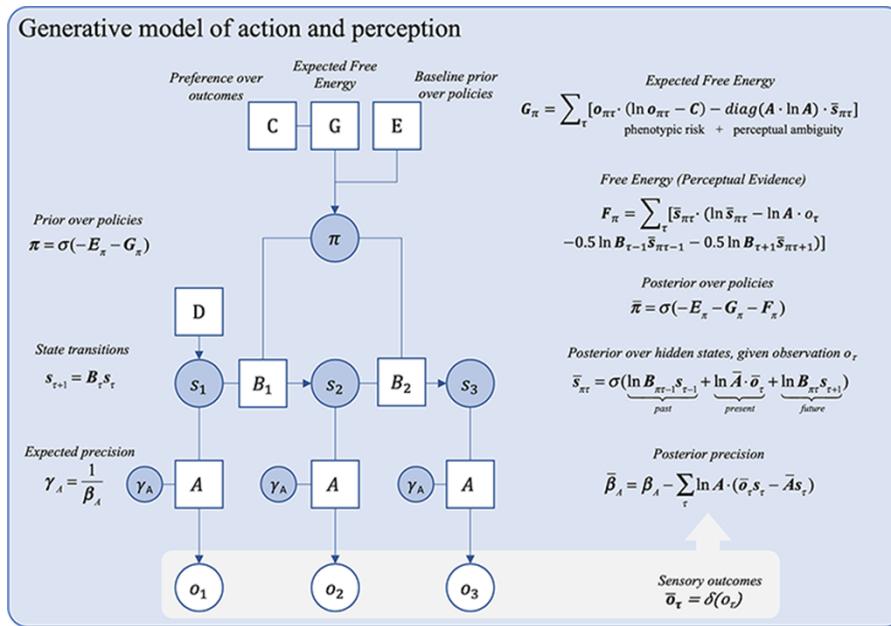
Generative model of action and perception

Preference over outcomes

Expected Free Energy

Baseline prior over policies

C

G

E

Expected Free Energy

$G_\pi = \sum_\tau [o_{\pi\tau} \cdot (\ln o_{\pi\tau} - C) - diag(A \cdot \ln A) \cdot \bar{s}_{\pi\tau}]$

phenotypic risk + perceptual ambiguity

Free Energy (Perceptual Evidence)

$F_\pi = \sum_\tau [\bar{s}_{\pi\tau} \cdot (\ln \bar{s}_{\pi\tau} - \ln A \cdot o_\tau$
$-0.5 \ln B_{\tau-1} \bar{s}_{\pi\tau-1} - 0.5 \ln B_{\tau+1} \bar{s}_{\pi\tau+1})]$

Prior over policies

$\pi = \sigma(-E_\pi - G_\pi)$

$\pi$

Posterior over policies

$\bar{\pi} = \sigma(-E_\pi - G_\pi - F_\pi)$

D

State transitions

$s_{\tau+1} = B_\tau s_\tau$

$s_1$

$B_1$

$s_2$

$B_2$

$s_3$

Posterior over hidden states, given observation $o_\tau$

$\bar{s}_{\pi\tau} = \sigma(\underbrace{\ln B_{\pi\tau-1} s_{\tau-1}}_{past} + \underbrace{\ln \bar{A} \cdot \bar{o}_\tau}_{present} + \underbrace{\ln B_{\pi\tau} s_{\tau+1}}_{future})$

Expected precision

$\gamma_A = \frac{1}{\beta_A}$

$\gamma_A$

$A$

$\gamma_A$

$A$

$\gamma_A$

$A$

Posterior precision

$\bar{\beta}_A = \beta_A - \sum_\tau \ln A \cdot (\bar{o}_\tau s_\tau - \bar{A} s_\tau)$

$o_1$

$o_2$

$o_3$

Sensory outcomes

$\bar{o}_\tau = \delta(o_\tau)$